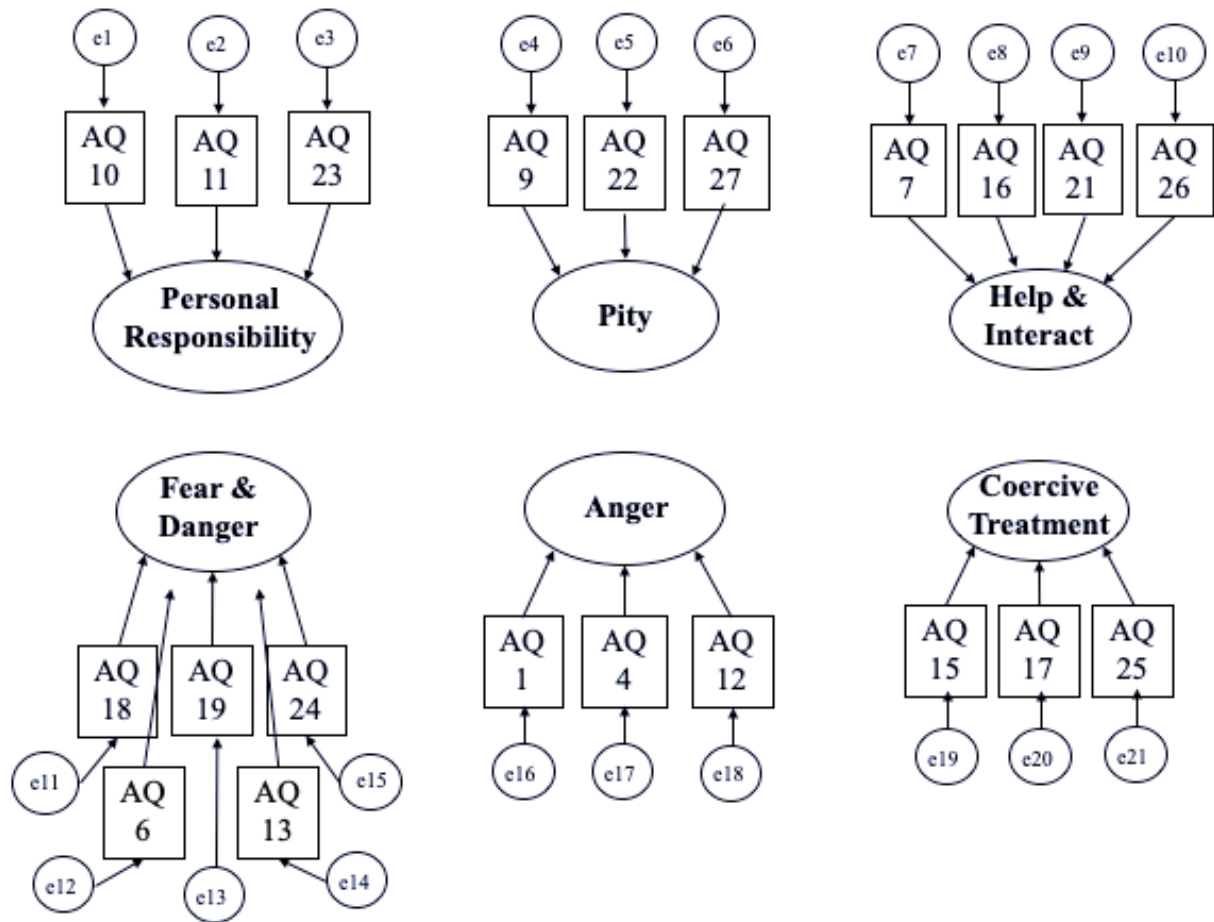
e1 e2 e3
AQ 10 AQ 11 AQ 23
Personal Responsibility

e4 e5 e6
AQ 9 AQ 22 AQ 27
Pity

e7 e8 e9 e10
AQ 7 AQ 16 AQ 21 AQ 26
Help & Interact

Fear & Danger
AQ 18 AQ 19 AQ 24
AQ 6 AQ 13
e11 e15
e12 e13 e14

Anger
AQ 1 AQ 4 AQ 12
e16 e17 e18

Coercive Treatment
AQ 15 AQ 17 AQ 25
e19 e20 e21